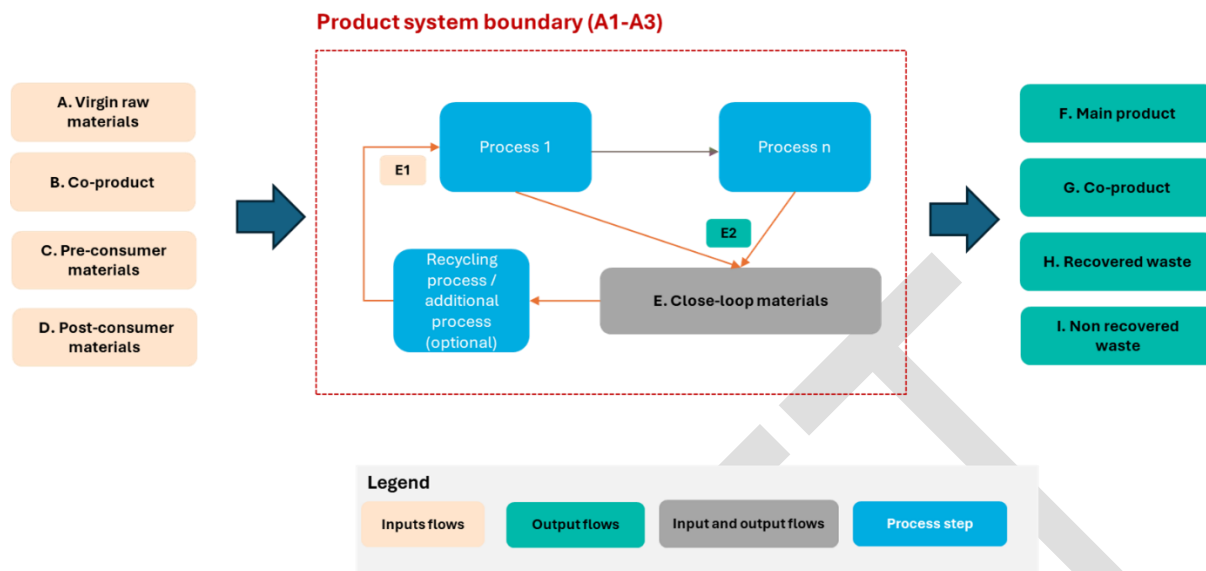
Product system boundary (A1-A3)

A. Virgin raw materials

B. Co-product

C. Pre-consumer materials

D. Post-consumer materials

Process 1

Process n

E1

E2

Recycling process / additional process (optional)

E. Close-loop materials

F. Main product

G. Co-product

H. Recovered waste

I. Non recovered waste

Legend

Inputs flows

Output flows

Input and output flows

Process step